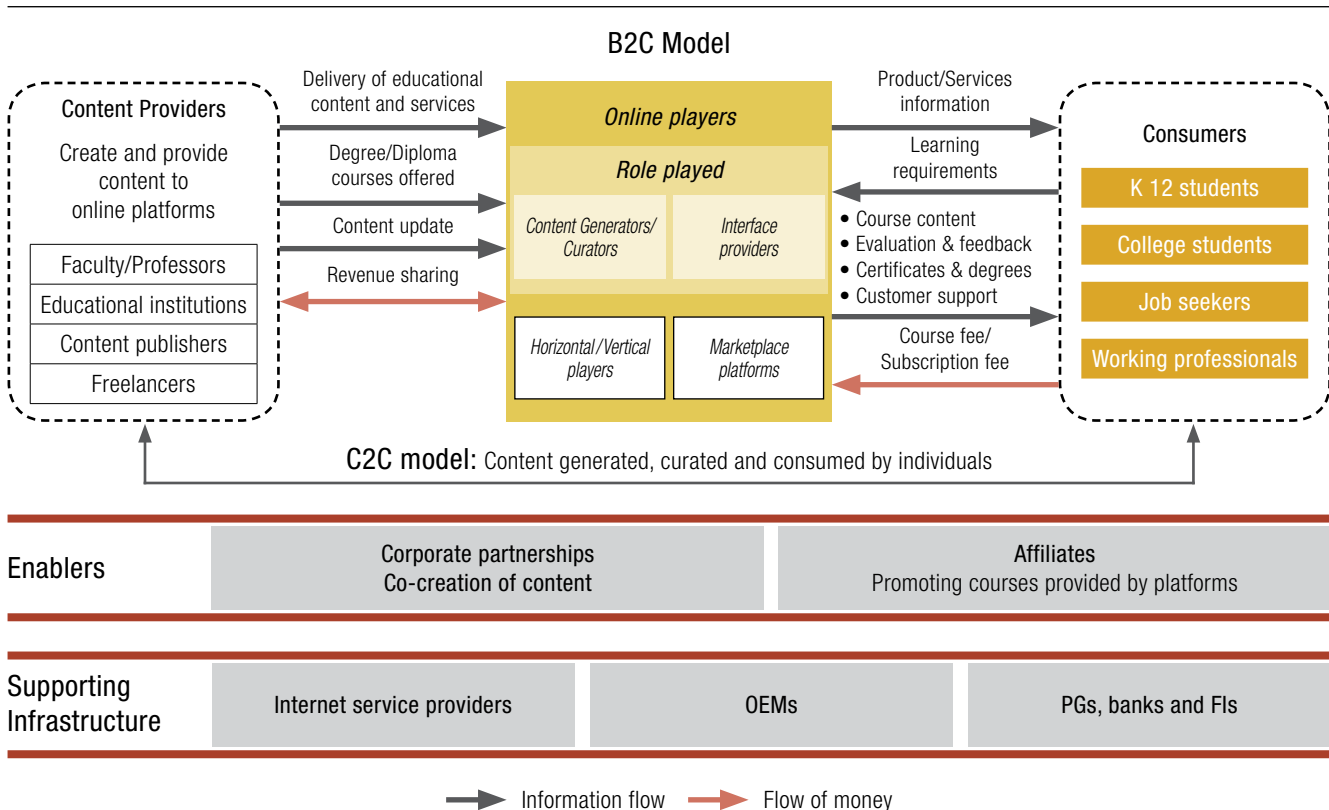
B2C Model

Content Providers

Create and provide content to online platforms

Faculty/Professors

Educational institutions

Content publishers

Freelancers

Delivery of educational content and services

Degree/Diploma courses offered

Content update

Revenue sharing

Online players

Role played

Content Generators/ Curators

Interface providers

Horizontal/Vertical players

Marketplace platforms

Product/Services information

Learning requirements

• Course content
• Evaluation & feedback
• Certificates & degrees
• Customer support

Course fee/ Subscription fee

Consumers

K 12 students

College students

Job seekers

Working professionals

C2C model: Content generated, curated and consumed by individuals

Enablers

Corporate partnerships
Co-creation of content

Affiliates
Promoting courses provided by platforms

Supporting Infrastructure

Internet service providers

OEMs

PGs, banks and FIs

Information flow Flow of money